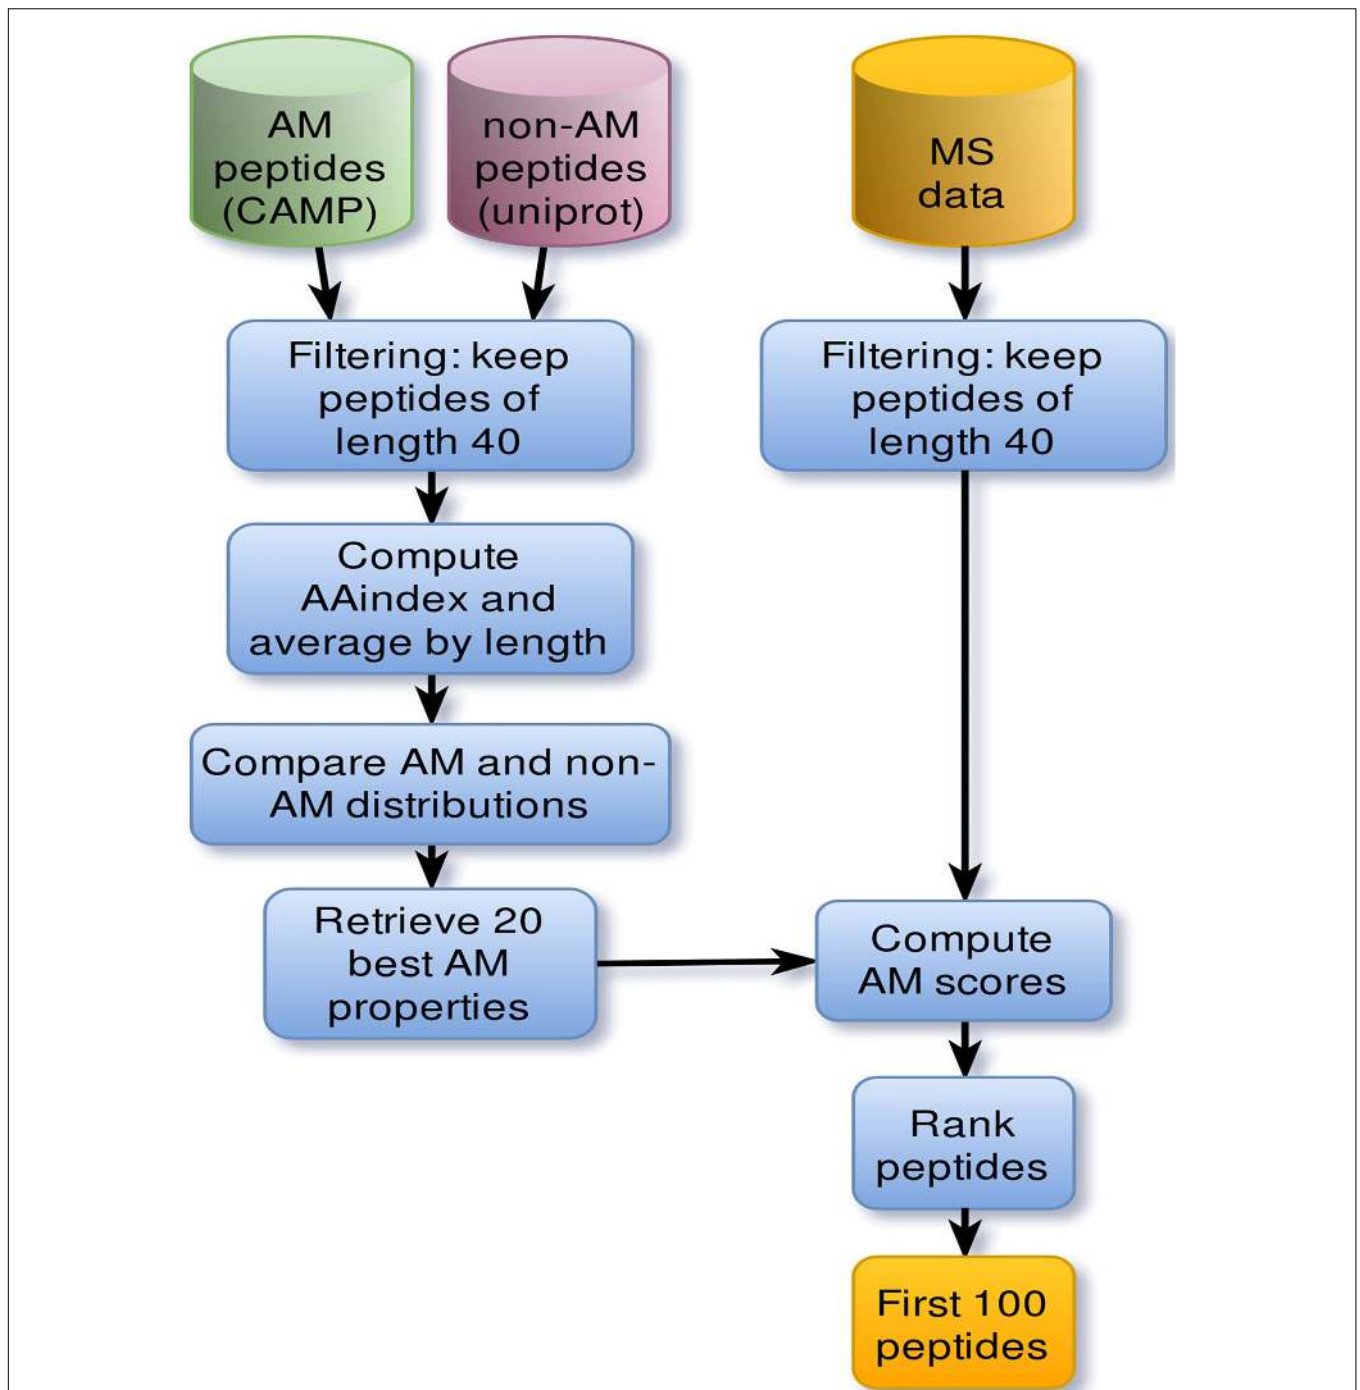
AM peptides (CAMP)

non-AM peptides (uniprot)

MS data

Filtering: keep peptides of length 40

Filtering: keep peptides of length 40

Compute AAindex and average by length

Compare AM and non-AM distributions

Retrieve 20 best AM properties

Compute AM scores

Rank peptides

First 100 peptides